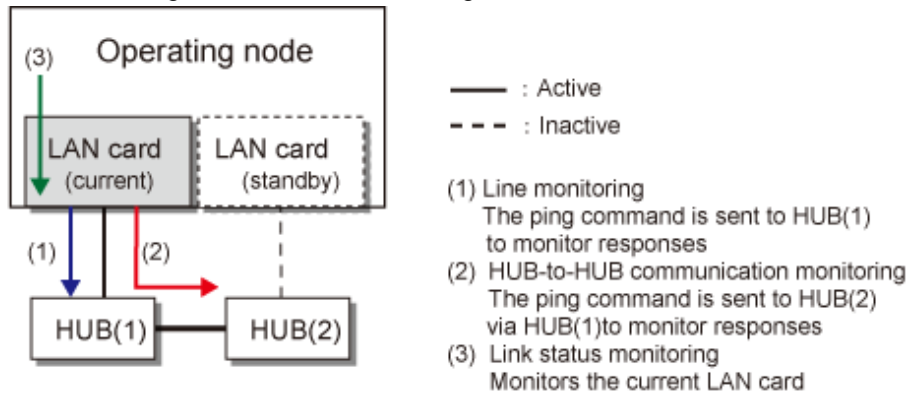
Operating node

(3)

LAN card (current)

LAN card (standby)

(1)

(2)

HUB(1)

HUB(2)

: Active

: Inactive

(1) Line monitoring
The ping command is sent to HUB(1) to monitor responses

(2) HUB-to-HUB communication monitoring
The ping command is sent to HUB(2) via HUB(1)to monitor responses

(3) Link status monitoring
Monitors the current LAN card